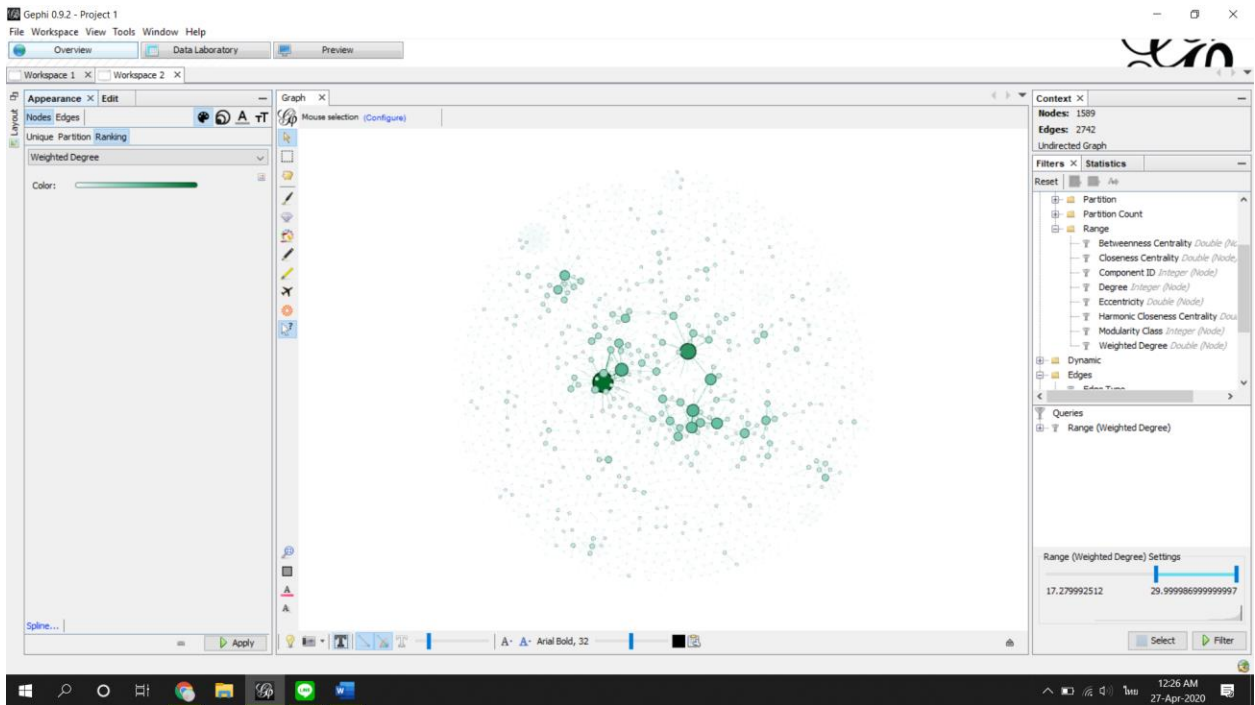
Gephi 0.9.2 - Project 1
File Workspace View Tools Window Help
Overview Data Laboratory Preview

Workspace 1 × Workspace 2 ×

Layout
Appearance × Edit
Nodes Edges
Unique Partition Ranking
Weighted Degree
Color:
Spline...
Apply

Graph ×
Mouse selection (Configure)

A· A· Arial Bold, 32

Context ×
Nodes: 1589
Edges: 2742
Undirected Graph

Filters × Statistics
Reset
Partition
Partition Count
Range
Betweenness Centrality Double (No
Closeness Centrality Double (Node,
Component ID Integer (Node)
Degree Integer (Node)
Eccentricity Double (Node)
Harmonic Closeness Centrality Dou
Modularity Class Integer (Node)
Weighted Degree Double (Node)
Dynamic
Edges
Queries
Range (Weighted Degree)

Range (Weighted Degree) Settings
17.279992512
29.999986999999997
Select
Filter

ไทย 12:26 AM 27-Apr-2020